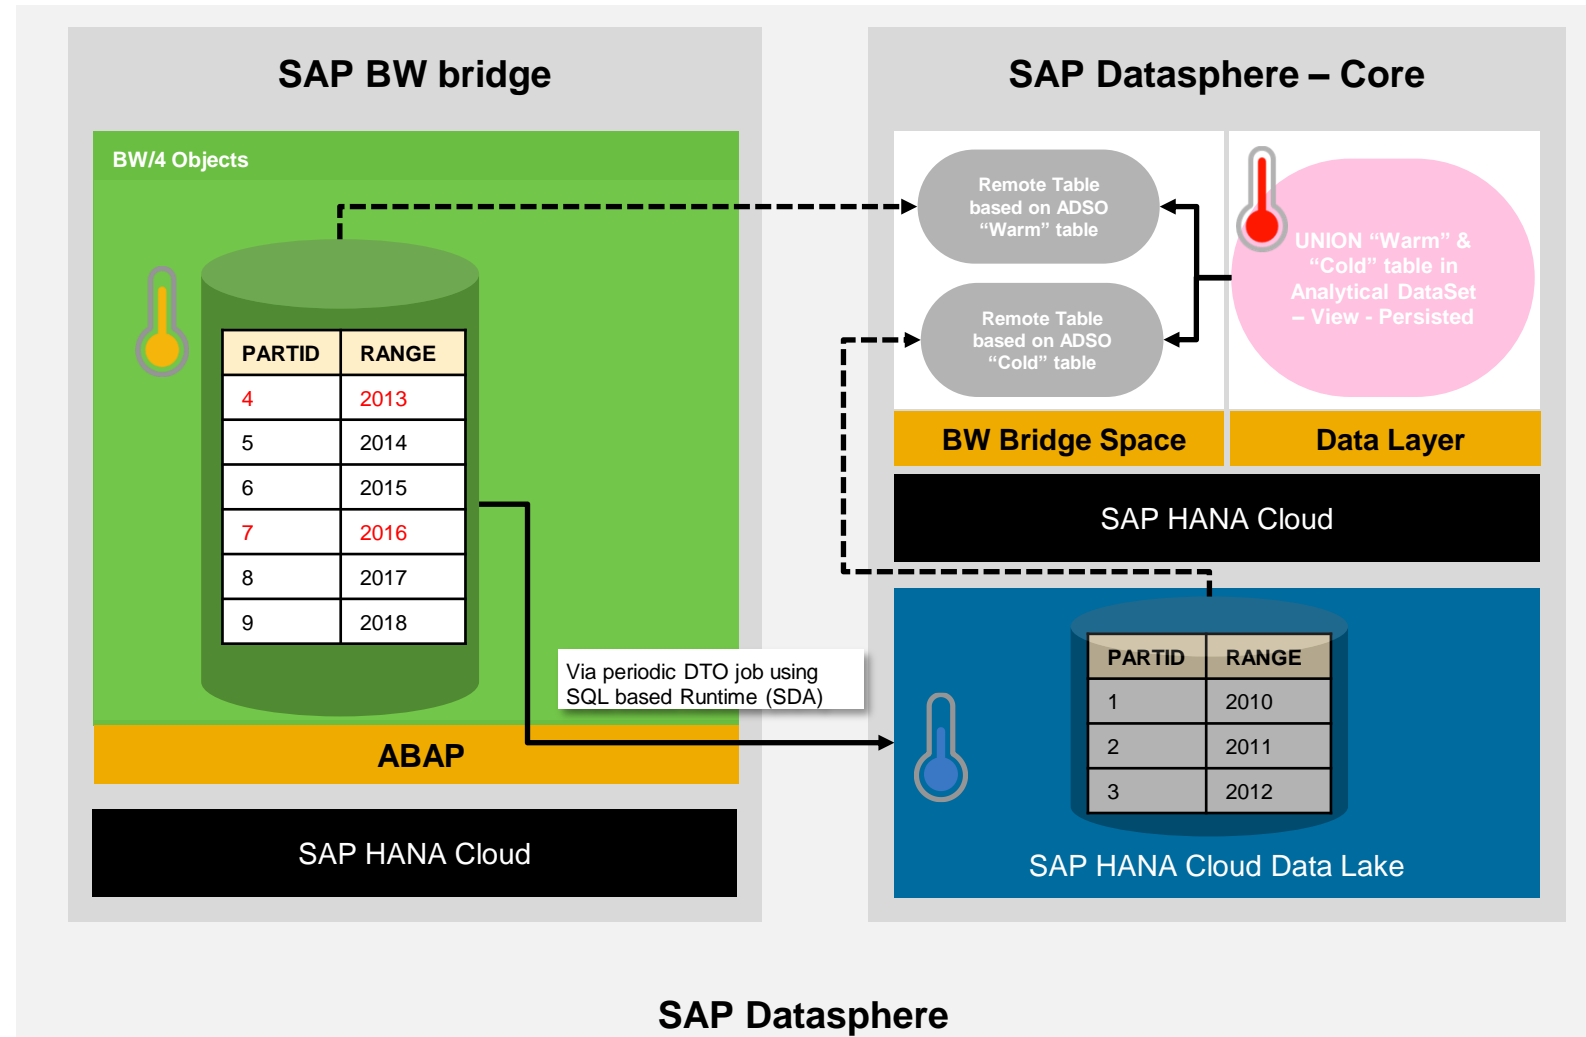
SAP BW bridge

BW/4 Objects

| PARTID | RANGE |
|---|---|
| 4 | 2013 |
| 5 | 2014 |
| 6 | 2015 |
| 7 | 2016 |
| 8 | 2017 |
| 9 | 2018 |

Via periodic DTO job using SQL based Runtime (SDA)

ABAP

SAP HANA Cloud

SAP Datasphere – Core

Remote Table based on ADSO “Warm” table

Remote Table based on ADSO “Cold” table

UNION “Warm” & “Cold” table in Analytical DataSet – View - Persisted

BW Bridge Space

Data Layer

SAP HANA Cloud

| PARTID | RANGE |
|---|---|
| 1 | 2010 |
| 2 | 2011 |
| 3 | 2012 |

SAP HANA Cloud Data Lake

SAP Datasphere